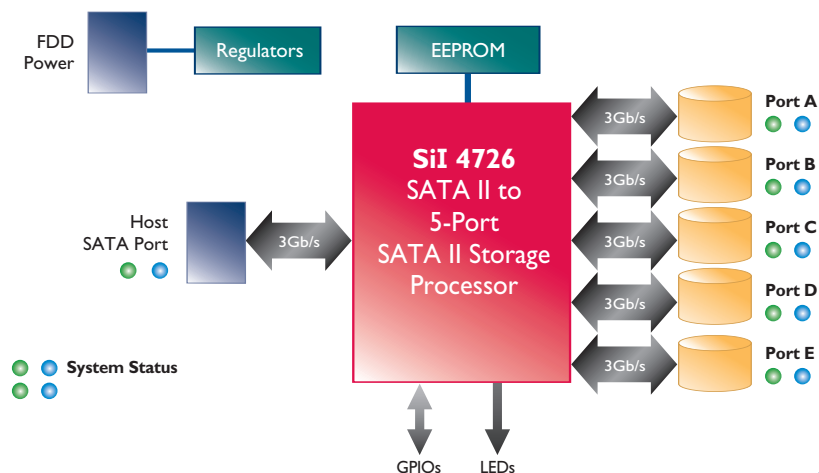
FDD Power

Regulators

EEPROM

SiI 4726
SATA II to
5-Port
SATA II Storage
Processor

Host SATA Port

3Gb/s

3Gb/s

Port A

3Gb/s

Port B

3Gb/s

Port C

3Gb/s

Port D

3Gb/s

Port E

System Status

GPIOs

LEDs